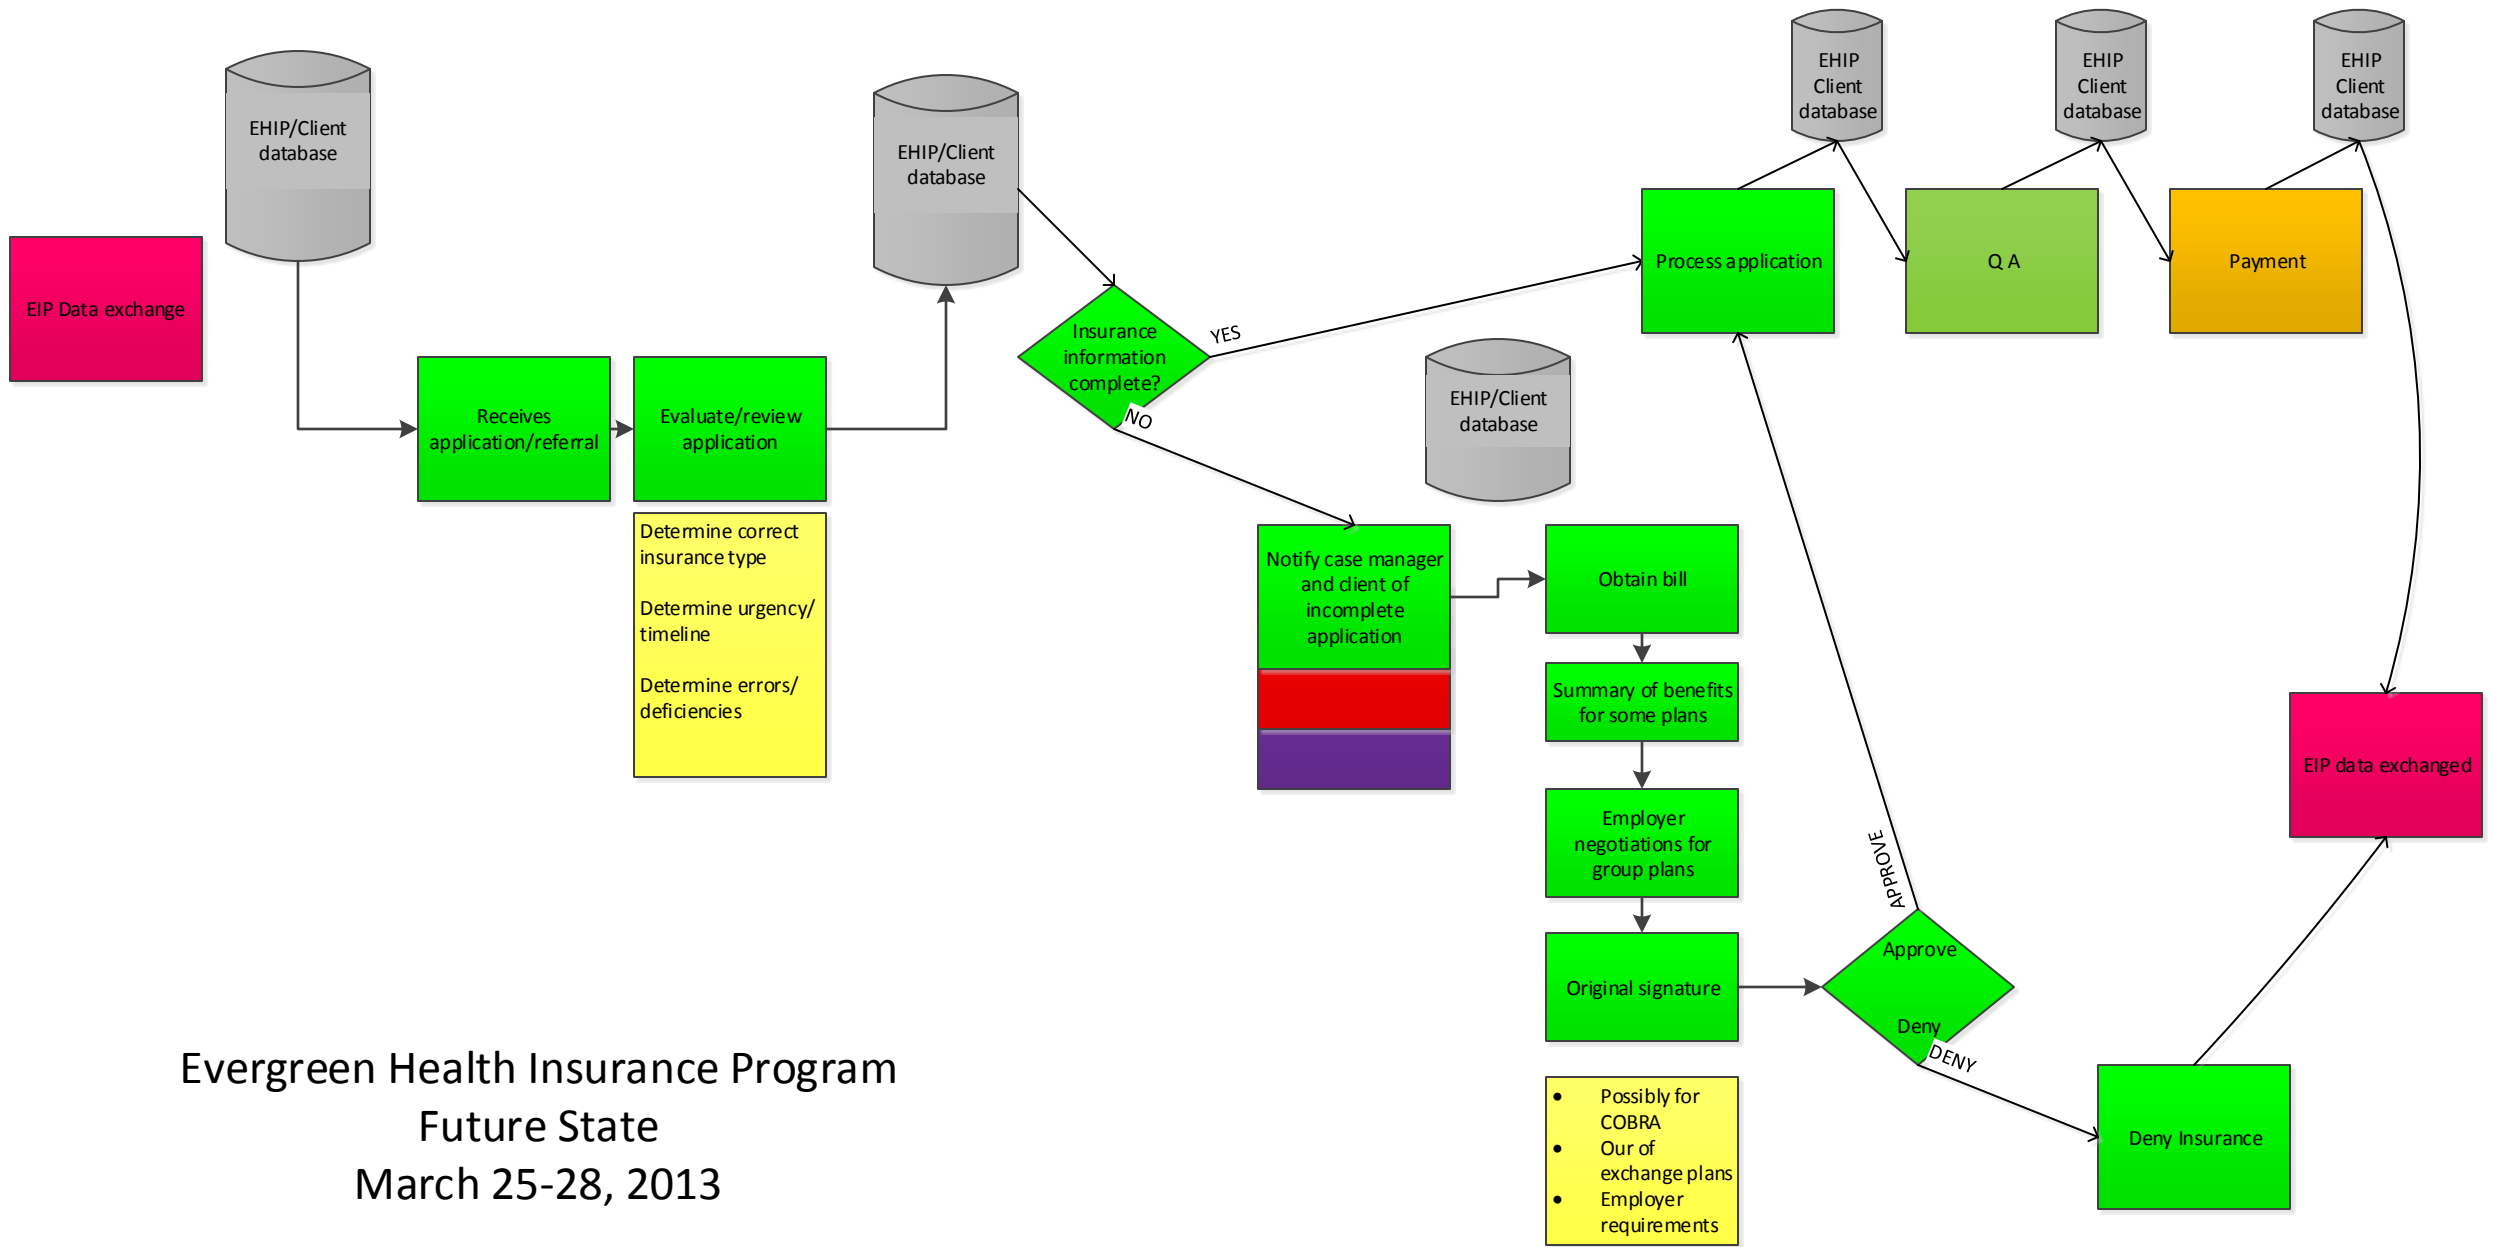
EIP Data exchange

EHIP/Client database

Receives application/referral

Evaluate/review application

Determine correct insurance type

Determine urgency/ timeline

Determine errors/ deficiencies

EHIP/Client database

Insurance information complete?

YES

NO

Notify case manager and client of incomplete application

EHIP/Client database

Obtain bill

Summary of benefits for some plans

Employer negotiations for group plans

Original signature

• Possibly for COBRA
• Our of exchange plans
• Employer requirements

Approve

Deny

APPROVE

DENY

Deny Insurance

Process application

EHIP Client database

Q A

EHIP Client database

Payment

EHIP Client database

EIP data exchanged

Evergreen Health Insurance Program
Future State
March 25-28, 2013